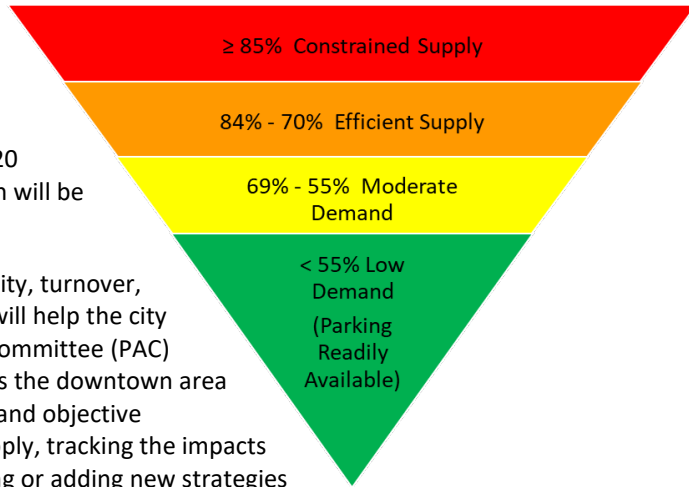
20
n will be

ity, turnover,
will help the city
ommittee (PAC)
s the downtown area
and objective
ply, tracking the impacts
g or adding new strategies

≥ 85% Constrained Supply

84% - 70% Efficient Supply

69% - 55% Moderate Demand

< 55% Low Demand

(Parking Readily Available)